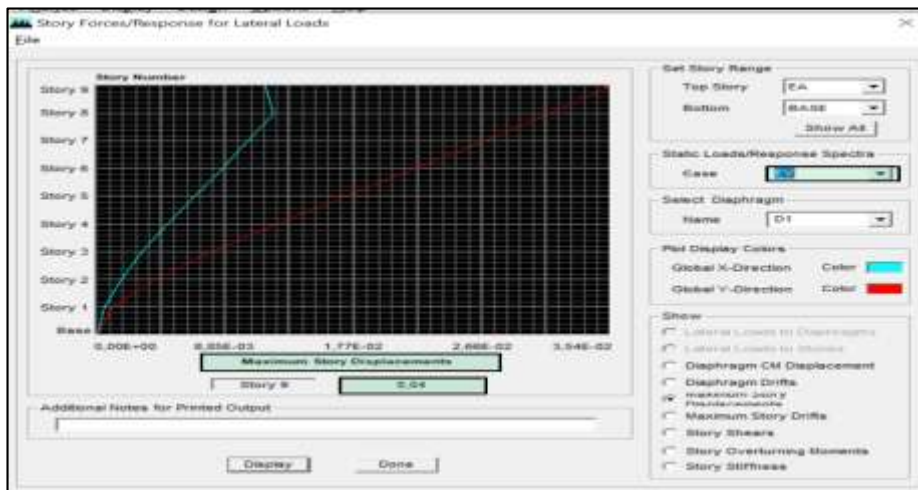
Story Forces/Response for Lateral Loads
File

Story Number
Story 9
Story 8
Story 7
Story 6
Story 5
Story 4
Story 3
Story 2
Story 1
Base

0.00E+00
8.85E-03
1.77E-02
2.66E-02
3.54E-02

Maximum Story Displacements
Story 9
0.04

Additional Notes for Printed Output

Display
Done

Set Story Range
Top Story
EA
Bottom
BASE
Show All

Static Loads/Response Spectra
Case
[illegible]

Select Diaphragm
Name
D1

Plot Display Colors
Global X-Direction
Color
Global Y-Direction
Color

Show
Lateral Loads to Diaphragms
Lateral Loads to Stories
Diaphragm CM Displacement
Diaphragm Drifts
Maximum Story Displacements
Maximum Story Drifts
Story Shears
Story Overturning Moments
Story Stiffness